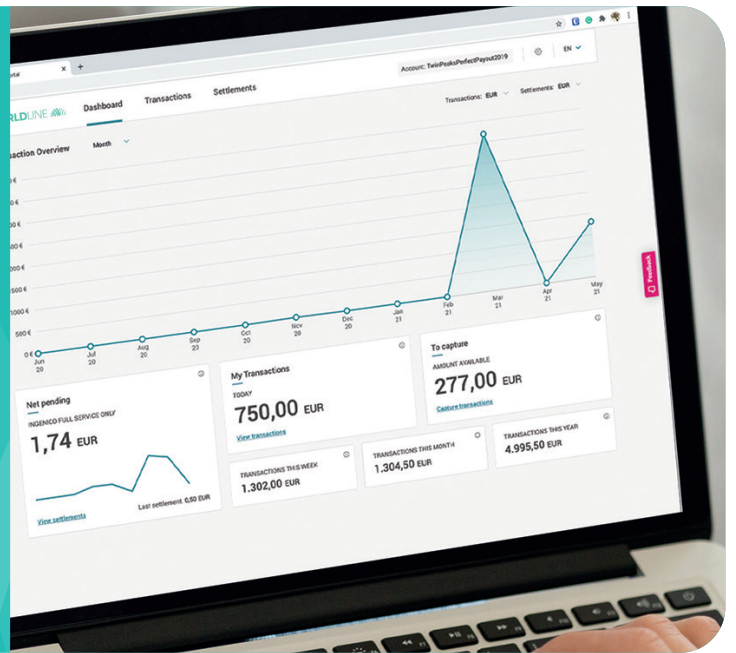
ortal ×  +

Account: TwinPeaksPerfectPayout2019  EN

RLDLINE  Dashboard  Transactions  Settlements

Transactions: EUR  Settlements: EUR

saction Overview  Month

0 €
1500 €
1000 €
500 €
0 €

Jun 20  Jul 20  Aug 20  Sep 23  Oct 20  Nov 20  Dec 20  Jan 21  Feb 21  Mar 21  Apr 21  May 21

Feedback

Net pending
INGENICO FULL SERVICE ONLY
1,74 EUR
Last settlement 0,50 EUR
View settlements

My Transactions
TODAY
750,00 EUR
View transactions

To capture
AMOUNT AVAILABLE
277,00 EUR
Capture transactions

TRANSACTIONS THIS WEEK
1.302,00 EUR

TRANSACTIONS THIS MONTH
1.304,50 EUR

TRANSACTIONS THIS YEAR
4.995,50 EUR